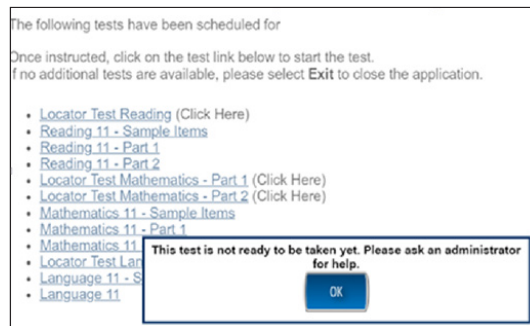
The following tests have been scheduled for

Once instructed, click on the test link below to start the test.
f no additional tests are available, please select **Exit** to close the application.

- Locator Test Reading (Click Here)
- Reading 11 - Sample Items
- Reading 11 - Part 1
- Reading 11 - Part 2
- Locator Test Mathematics - Part 1 (Click Here)
- Locator Test Mathematics - Part 2 (Click Here)
- Mathematics 11 - Sample Items
- Mathematics 11 - Part 1
- Mathematics 11 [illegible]
- Locator Test Lan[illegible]
- Language 11 - S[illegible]
- Language 11

This test is not ready to be taken yet. Please ask an administrator for help.

OK